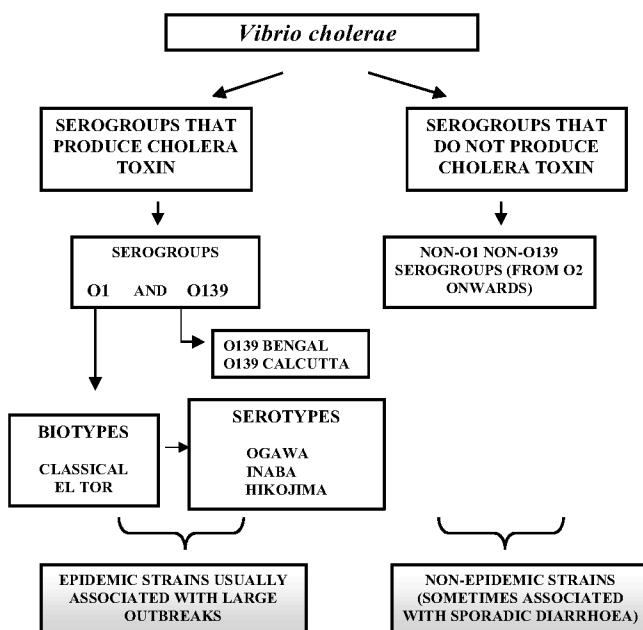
Vibrio cholerae

SEROGROUPS THAT PRODUCE CHOLERA TOXIN

SEROGROUPS THAT DO NOT PRODUCE CHOLERA TOXIN

SEROGROUPS
O1 AND O139

NON-O1 NON-O139 SEROGROUPS (FROM O2 ONWARDS)

O139 BENGAL
O139 CALCUTTA

BIOTYPES
CLASSICAL
EL TOR

SEROTYPES
OGAWA
INABA
HIKOJIMA

EPIDEMIC STRAINS USUALLY ASSOCIATED WITH LARGE OUTBREAKS

NON-EPIDEMIC STRAINS (SOMETIMES ASSOCIATED WITH SPORADIC DIARRHOEA)